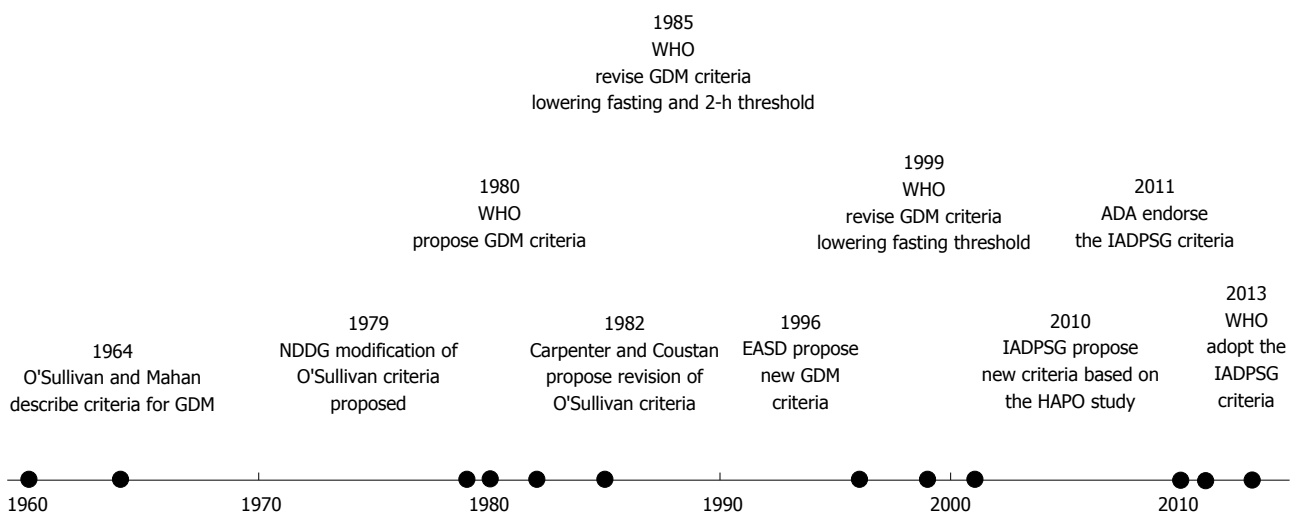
1985
WHO
revise GDM criteria
lowering fasting and 2-h threshold

1980
WHO
propose GDM criteria

1999
WHO
revise GDM criteria
lowering fasting threshold

2011
ADA endorse
the IADPSG criteria

1964
O'Sullivan and Mahan
describe criteria for GDM

1979
NDDG modification of
O'Sullivan criteria
proposed

1982
Carpenter and Coustan
propose revision of
O'Sullivan criteria

1996
EASD propose
new GDM
criteria

2010
IADPSG propose
new criteria based on
the HAPO study

2013
WHO
adopt the
IADPSG
criteria

1960
1970
1980
1990
2000
2010